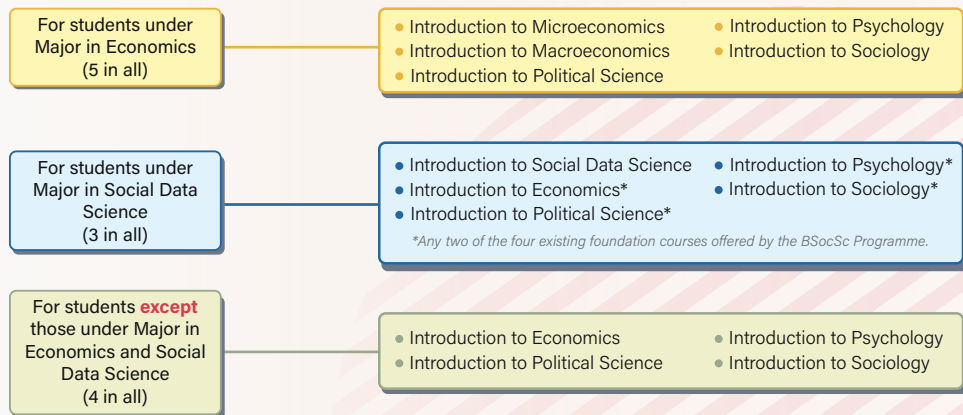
For students under Major in Economics (5 in all)

- Introduction to Microeconomics
- Introduction to Macroeconomics
- Introduction to Political Science
- Introduction to Psychology
- Introduction to Sociology

For students under Major in Social Data Science (3 in all)

- Introduction to Social Data Science
- Introduction to Economics*
- Introduction to Political Science*
- Introduction to Psychology*
- Introduction to Sociology*

*Any two of the four existing foundation courses offered by the BSocSc Programme.

For students except those under Major in Economics and Social Data Science (4 in all)

- Introduction to Economics
- Introduction to Political Science
- Introduction to Psychology
- Introduction to Sociology